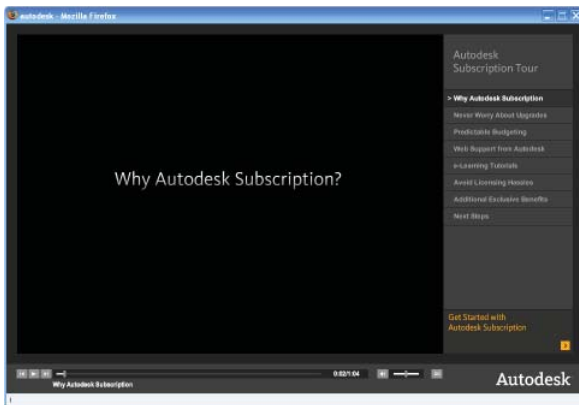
autodesk - Mozilla Firefox

Why Autodesk Subscription?

Autodesk Subscription Tour

> Why Autodesk Subscription
Never Worry About Upgrades
Predictable Budgeting
Web Support from Autodesk
e-Learning Tutorials
Avoid Licensing Hassles
Additional Exclusive Benefits
Next Steps

Get Started with Autodesk Subscription

0:02/1:04
Why Autodesk Subscription

Autodesk